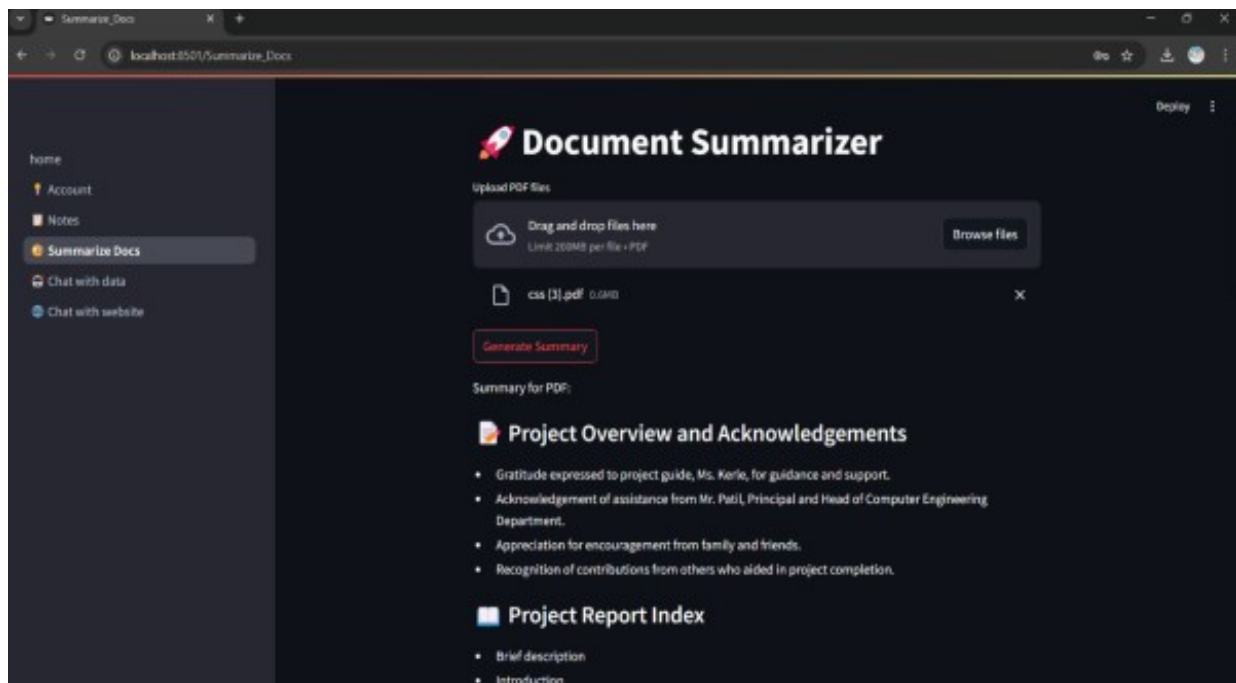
Summarize_Docs

localhost:8501/Summarize_Docs

Deploy

home
Account
Notes
Summarize Docs
Chat with data
Chat with website

🚀 Document Summarizer

Upload PDF files

Drag and drop files here
Limit 200MB per file • PDF

Browse files

css [3].pdf 0.6MB

Generate Summary

Summary for PDF:

📝 Project Overview and Acknowledgements

- Gratitude expressed to project guide, Ms. Kerle, for guidance and support.
- Acknowledgement of assistance from Mr. Patil, Principal and Head of Computer Engineering Department.
- Appreciation for encouragement from family and friends.
- Recognition of contributions from others who aided in project completion.

📖 Project Report Index

- Brief description
- Introduction